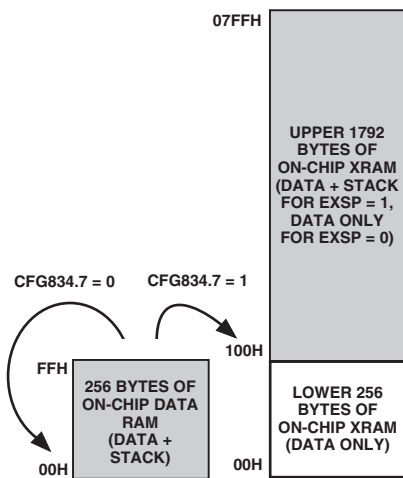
07FFH

UPPER 1792 BYTES OF ON-CHIP XRAM (DATA + STACK FOR EXSP = 1, DATA ONLY FOR EXSP = 0)

CFG834.7 = 0

CFG834.7 = 1

100H

FFH

256 BYTES OF ON-CHIP DATA RAM (DATA + STACK)

LOWER 256 BYTES OF ON-CHIP XRAM (DATA ONLY)

00H

00H